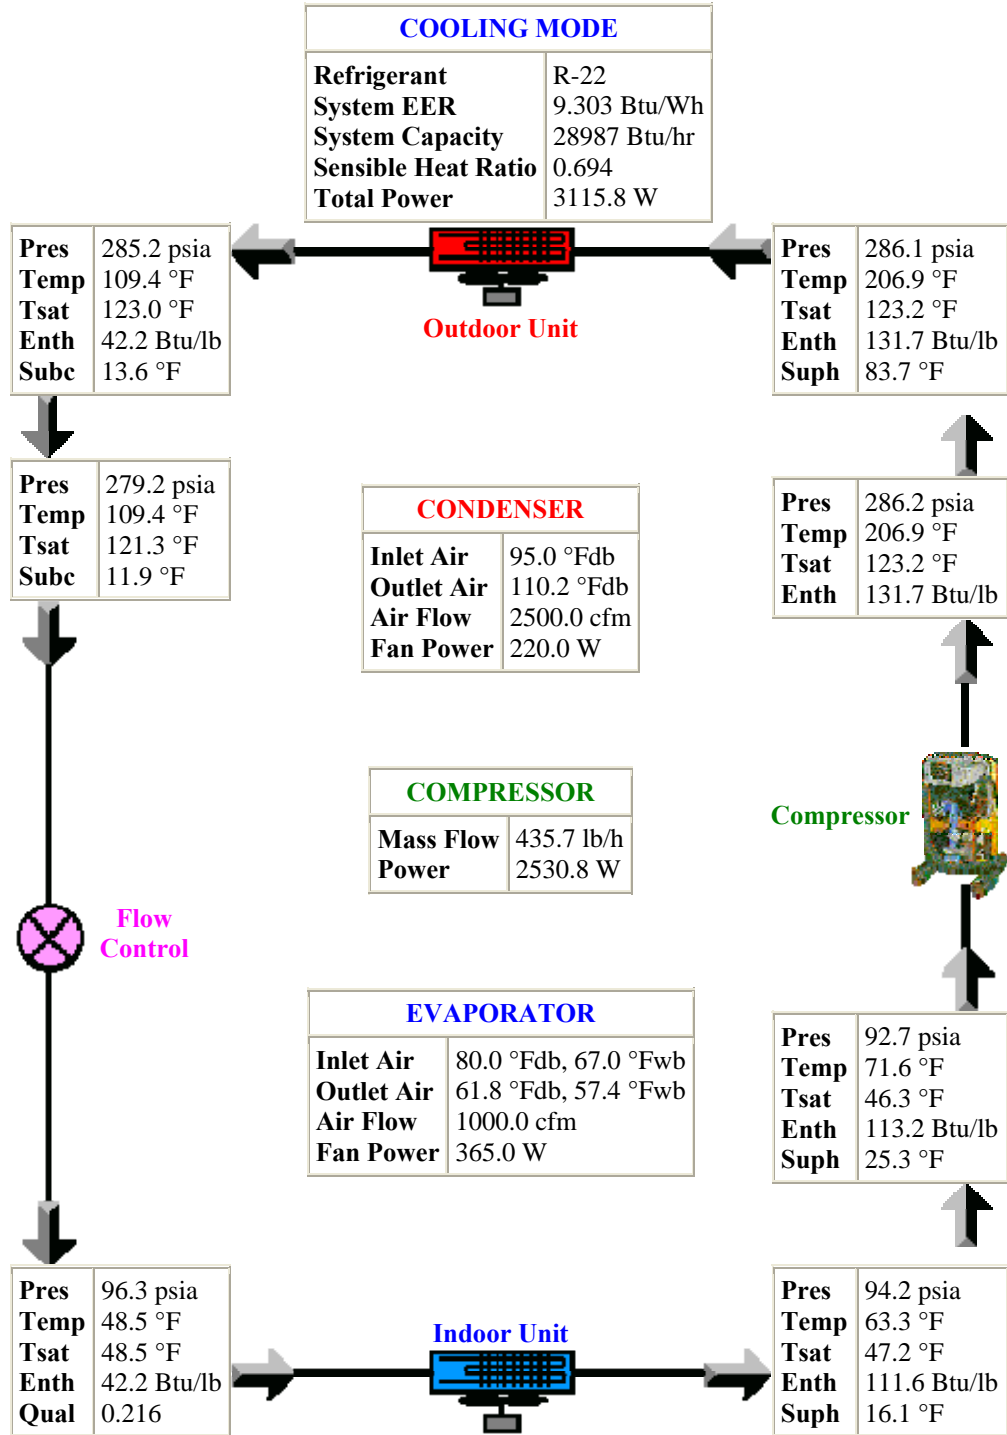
| COOLING MODE | |
|---|---|
| Refrigerant | R-22 |
| System EER | 9.303 Btu/Wh |
| System Capacity | 28987 Btu/hr |
| Sensible Heat Ratio | 0.694 |
| Total Power | 3115.8 W |

| | |
|---|---|
| Pres | 285.2 psia |
| Temp | 109.4 °F |
| Tsat | 123.0 °F |
| Enth | 42.2 Btu/lb |
| Subc | 13.6 °F |

Outdoor Unit

| | |
|---|---|
| Pres | 286.1 psia |
| Temp | 206.9 °F |
| Tsat | 123.2 °F |
| Enth | 131.7 Btu/lb |
| Suph | 83.7 °F |

| | |
|---|---|
| Pres | 279.2 psia |
| Temp | 109.4 °F |
| Tsat | 121.3 °F |
| Subc | 11.9 °F |

| CONDENSER | |
|---|---|
| Inlet Air | 95.0 °Fdb |
| Outlet Air | 110.2 °Fdb |
| Air Flow | 2500.0 cfm |
| Fan Power | 220.0 W |

| | |
|---|---|
| Pres | 286.2 psia |
| Temp | 206.9 °F |
| Tsat | 123.2 °F |
| Enth | 131.7 Btu/lb |

| COMPRESSOR | |
|---|---|
| Mass Flow | 435.7 lb/h |
| Power | 2530.8 W |

Compressor

Flow Control

| EVAPORATOR | |
|---|---|
| Inlet Air | 80.0 °Fdb, 67.0 °Fwb |
| Outlet Air | 61.8 °Fdb, 57.4 °Fwb |
| Air Flow | 1000.0 cfm |
| Fan Power | 365.0 W |

| | |
|---|---|
| Pres | 92.7 psia |
| Temp | 71.6 °F |
| Tsat | 46.3 °F |
| Enth | 113.2 Btu/lb |
| Suph | 25.3 °F |

| | |
|---|---|
| Pres | 96.3 psia |
| Temp | 48.5 °F |
| Tsat | 48.5 °F |
| Enth | 42.2 Btu/lb |
| Qual | 0.216 |

Indoor Unit

| | |
|---|---|
| Pres | 94.2 psia |
| Temp | 63.3 °F |
| Tsat | 47.2 °F |
| Enth | 111.6 Btu/lb |
| Suph | 16.1 °F |